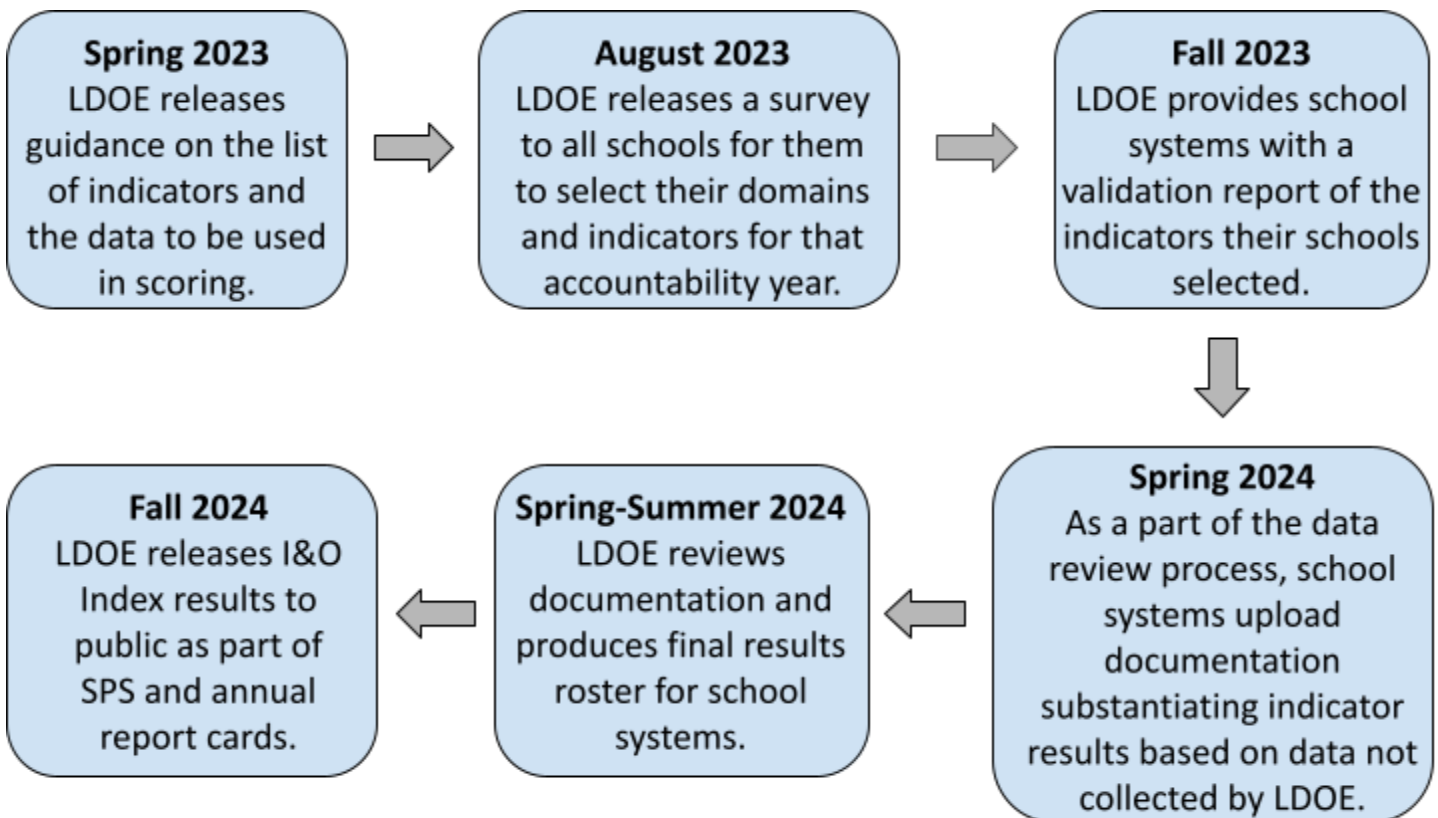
**Spring 2023**
LDOE releases guidance on the list of indicators and the data to be used in scoring.

**August 2023**
LDOE releases a survey to all schools for them to select their domains and indicators for that accountability year.

**Fall 2023**
LDOE provides school systems with a validation report of the indicators their schools selected.

**Spring 2024**
As a part of the data review process, school systems upload documentation substantiating indicator results based on data not collected by LDOE.

**Spring-Summer 2024**
LDOE reviews documentation and produces final results roster for school systems.

**Fall 2024**
LDOE releases I&O Index results to public as part of SPS and annual report cards.